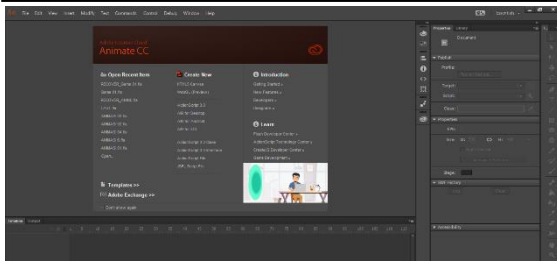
File Edit View Insert Modify Text Commands Control Debug Window Help

Essentials

Adobe Animate CC

Animate CC

Open Recent Item

Create New

Introduction

HTML5 Canvas

WebGL (Preview)

Getting Started »

New Features »

Developers »

Designers »

Open...

Learn

Templates »

Adobe Exchange »

Don't show again

Properties

Library

Document

Timeline

Output